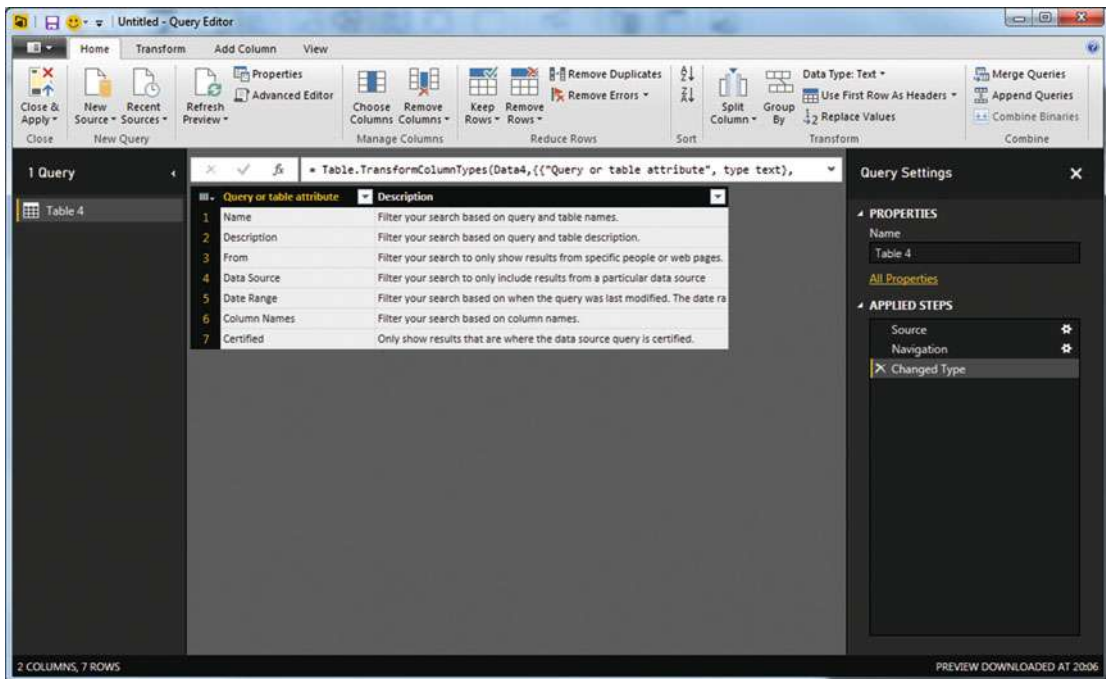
Untitled - Query Editor

Home Transform Add Column View

Close & Apply Close
New Source Recent Sources New Query
Refresh Preview Properties Advanced Editor
Choose Columns Remove Columns Manage Columns
Keep Rows Remove Rows Remove Duplicates Remove Errors Reduce Rows
Sort
Split Column Group By Data Type: Text Use First Row As Headers Replace Values Transform
Merge Queries Append Queries Combine Binaries Combine

1 Query

Table 4

= Table.TransformColumnTypes(Data4,{{"Query or table attribute", type text},

| | Query or table attribute | Description |
|---|---|---|
| 1 | Name | Filter your search based on query and table names. |
| 2 | Description | Filter your search based on query and table description. |
| 3 | From | Filter your search to only show results from specific people or web pages. |
| 4 | Data Source | Filter your search to only include results from a particular data source |
| 5 | Date Range | Filter your search based on when the query was last modified. The date ra |
| 6 | Column Names | Filter your search based on column names. |
| 7 | Certified | Only show results that are where the data source query is certified. |

Query Settings

PROPERTIES
Name
Table 4
All Properties

APPLIED STEPS
Source
Navigation
Changed Type

2 COLUMNS, 7 ROWS

PREVIEW DOWNLOADED AT 20:06